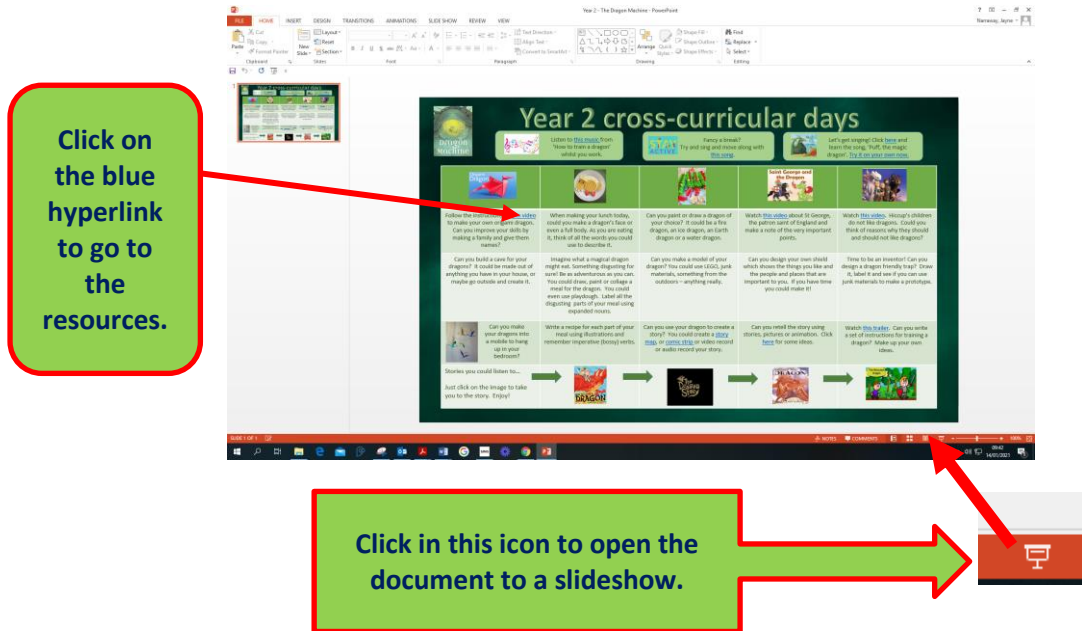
Year 2 - The Dragon Machine - PowerPoint

FILE HOME INSERT DESIGN TRANSITIONS ANIMATIONS SLIDE SHOW REVIEW VIEW

Click on the blue hyperlink to go to the resources.

Year 2 cross-curricular days

Listen to this music from 'How to train a dragon' whilst you work.

Fancy a break? Try and sing and move along with this song.

Let's get singing! Click here and learn the song, 'Puff, the magic dragon'. Try it on your own now.

| | | | | |
|---|---|---|---|---|
| Follow the instructions in this video to make your own origami dragon. Can you improve your skills by making a family and give them names? | When making your lunch today, could you make a dragon's face or even a full body. As you are eating it, think of all the words you could use to describe it. | Can you paint or draw a dragon of your choice? It could be a fire dragon, an ice dragon, an Earth dragon or a water dragon. | Watch this video about St George, the patron saint of England and make a note of the very important points. | Watch this video. Hiccup's children do not like dragons. Could you think of reasons why they should and should not like dragons? |
| Can you build a cave for your dragons? It could be made out of anything you have in your house, or maybe go outside and create it. | Imagine what a magical dragon might eat. Something disgusting for sure! Be as adventurous as you can. You could draw, paint or collage a meal for the dragon. You could even use playdough. Label all the disgusting parts of your meal using expanded nouns. | Can you make a model of your dragon? You could use LEGO, junk materials, something from the outdoors – anything really. | Can you design your own shield which shows the things you like and the people and places that are important to you. If you have time you could make it! | Time to be an inventor! Can you design a dragon friendly trap? Draw it, label it and see if you can use junk materials to make a prototype. |
| Can you make your dragons into a mobile to hang up in your bedroom? | Write a recipe for each part of your meal using illustrations and remember imperative (bossy) verbs. | Can you use your dragon to create a story? You could create a story map, or comic strip or video record or audio record your story. | Can you retell the story using stories, pictures or animation. Click here for some ideas. | Watch this trailer. Can you write a set of instructions for training a dragon? Make up your own ideas. |

Stories you could listen to...

Just click on the image to take you to the story. Enjoy!

Saint George and the Dragon

DRAGON

Click in this icon to open the document to a slideshow.